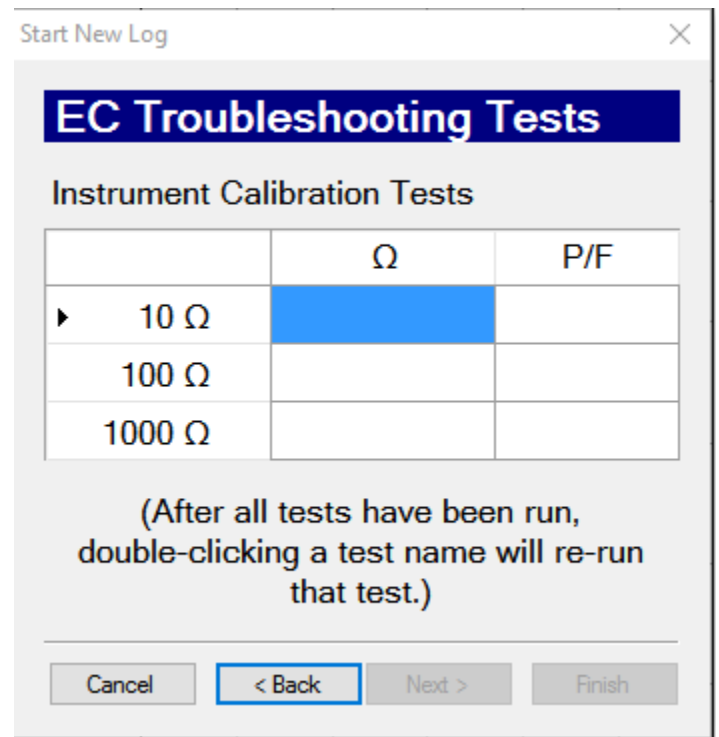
Start New Log

EC Troubleshooting Tests

Instrument Calibration Tests

| | Ω | P/F |
|---|---|---|
| 10 Ω | | |
| 100 Ω | | |
| 1000 Ω | | |

(After all tests have been run, double-clicking a test name will re-run that test.)

Cancel
< Back
Next >
Finish